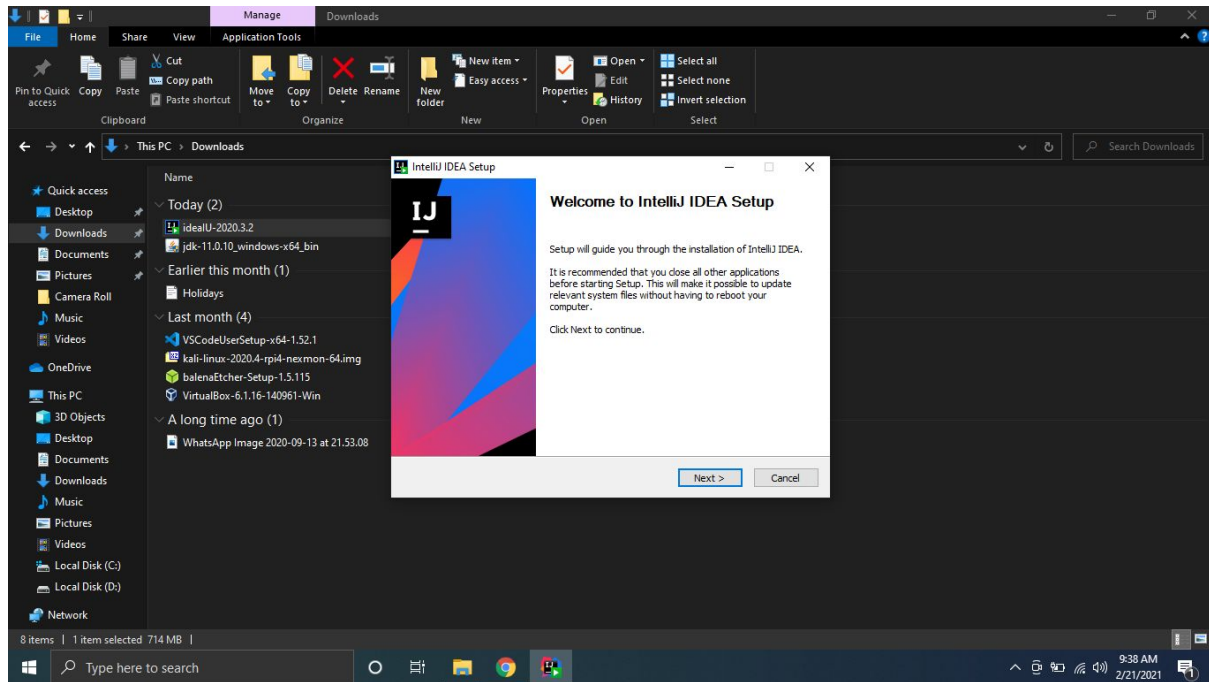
Manage Downloads

File Home Share View Application Tools

Pin to Quick access Copy Paste
Cut
Copy path
Paste shortcut
Clipboard

Move to Copy to Delete Rename
Organize

New folder
New item
Easy access
New

Properties
Open
Edit
History
Open

Select all
Select none
Invert selection
Select

This PC > Downloads

Search Downloads

Quick access
Desktop
Downloads
Documents
Pictures
Camera Roll
Music
Videos
OneDrive
This PC
3D Objects
Desktop
Documents
Downloads
Music
Pictures
Videos
Local Disk (C:)
Local Disk (D:)
Network

Name
Today (2)
idealU-2020.3.2
jdk-11.0.10_windows-x64_bin
Earlier this month (1)
Holidays
Last month (4)
VSCodeUserSetup-x64-1.52.1
kali-linux-2020.4-rpi4-nexmon-64.img
balenaEtcher-Setup-1.5.115
VirtualBox-6.1.16-140961-Win
A long time ago (1)
WhatsApp Image 2020-09-13 at 21.53.08

IntelliJ IDEA Setup

IJ

Welcome to IntelliJ IDEA Setup

Setup will guide you through the installation of IntelliJ IDEA.

It is recommended that you close all other applications before starting Setup. This will make it possible to update relevant system files without having to reboot your computer.

Click Next to continue.

Next > Cancel

8 items | 1 item selected 714 MB |

Type here to search

9:38 AM
2/21/2021